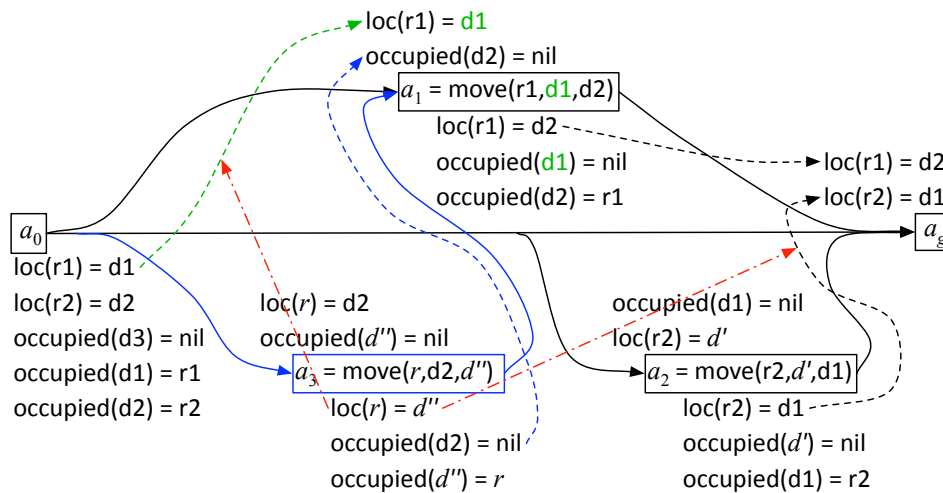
loc(r1) = d1
occupied(d2) = nil
$a_1$ = move(r1,d1,d2)
loc(r1) = d2
occupied(d1) = nil
occupied(d2) = r1
loc(r1) = d2
loc(r2) = d1
$a_0$
$a_g$
loc(r1) = d1
loc(r2) = d2
occupied(d3) = nil
occupied(d1) = r1
occupied(d2) = r2
loc($r$) = d2
occupied($d''$) = nil
$a_3$ = move($r$,d2,$d''$)
loc($r$) = $d''$
occupied(d2) = nil
occupied($d''$) = $r$
occupied(d1) = nil
loc(r2) = $d'$
$a_2$ = move(r2,$d'$,d1)
loc(r2) = d1
occupied($d'$) = nil
occupied(d1) = r2